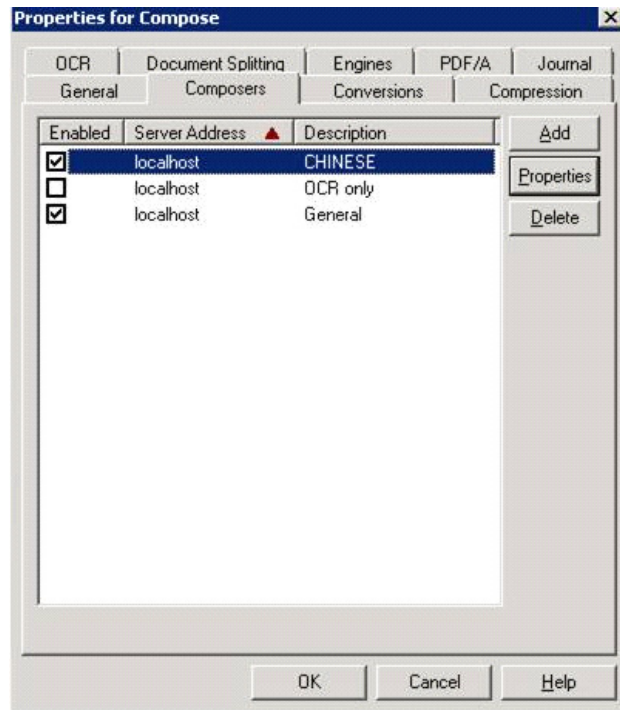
Properties for Compose

OCR | Document Splitting | Engines | PDF/A | Journal
General | Composers | Conversions | Compression

| Enabled | Server Address | Description |
|---|---|---|
| ☑ | localhost | CHINESE |
| ☐ | localhost | OCR only |
| ☑ | localhost | General |

Add
Properties
Delete

OK
Cancel
Help